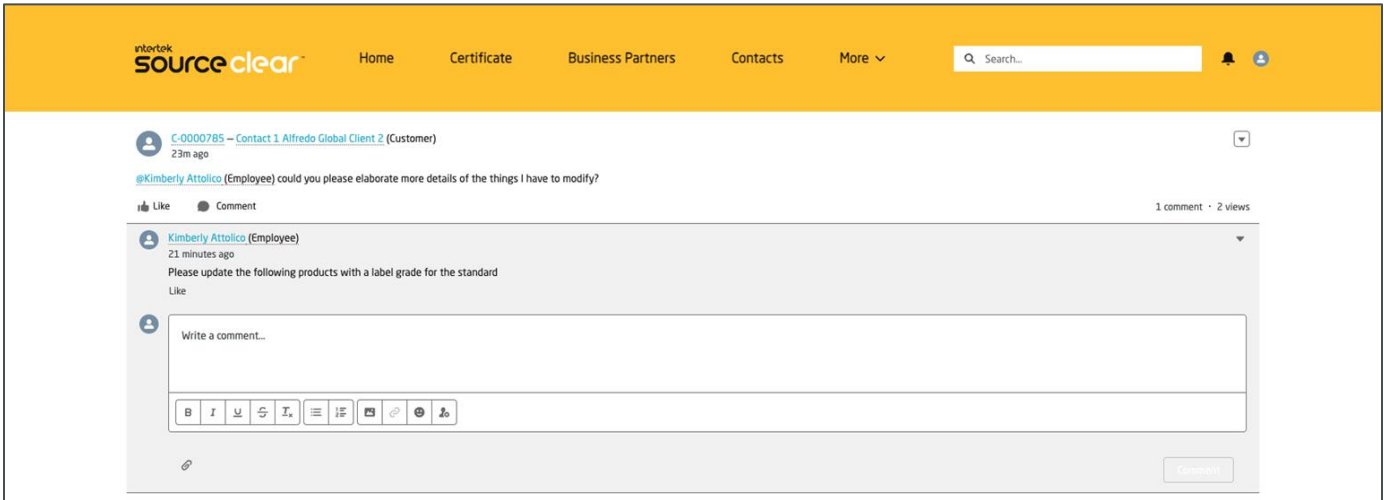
intertek source clear

Home Certificate Business Partners Contacts More

Search...

C-0000785 — Contact 1 Alfredo Global Client 2 (Customer)
23m ago

@Kimberly Attolico (Employee) could you please elaborate more details of the things I have to modify?

Like Comment

1 comment · 2 views

Kimberly Attolico (Employee)
21 minutes ago
Please update the following products with a label grade for the standard
Like

Write a comment...

B I U S T

Comment